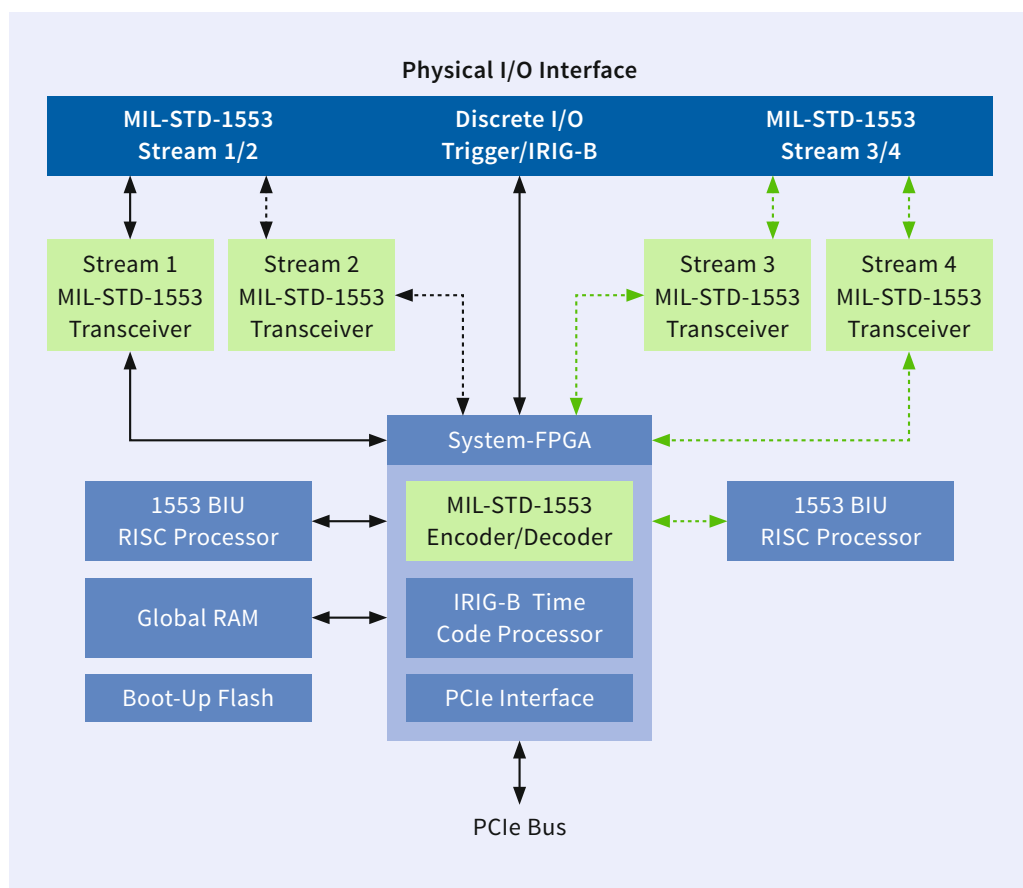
Physical I/O Interface

MIL-STD-1553 Stream 1/2

Discrete I/O Trigger/IRIG-B

MIL-STD-1553 Stream 3/4

Stream 1 MIL-STD-1553 Transceiver

Stream 2 MIL-STD-1553 Transceiver

Stream 3 MIL-STD-1553 Transceiver

Stream 4 MIL-STD-1553 Transceiver

System-FPGA

1553 BIU RISC Processor

MIL-STD-1553 Encoder/Decoder

1553 BIU RISC Processor

Global RAM

IRIG-B Time Code Processor

Boot-Up Flash

PCIe Interface

PCIe Bus